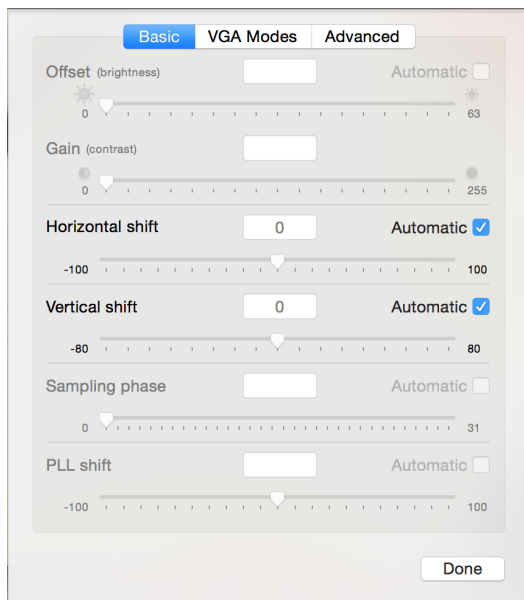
Basic | VGA Modes | Advanced

Offset (brightness)
Automatic
0
63

Gain (contrast)
0
255

Horizontal shift
0
Automatic
-100
100

Vertical shift
0
Automatic
-80
80

Sampling phase
Automatic
0
31

PLL shift
Automatic
-100
100

Done